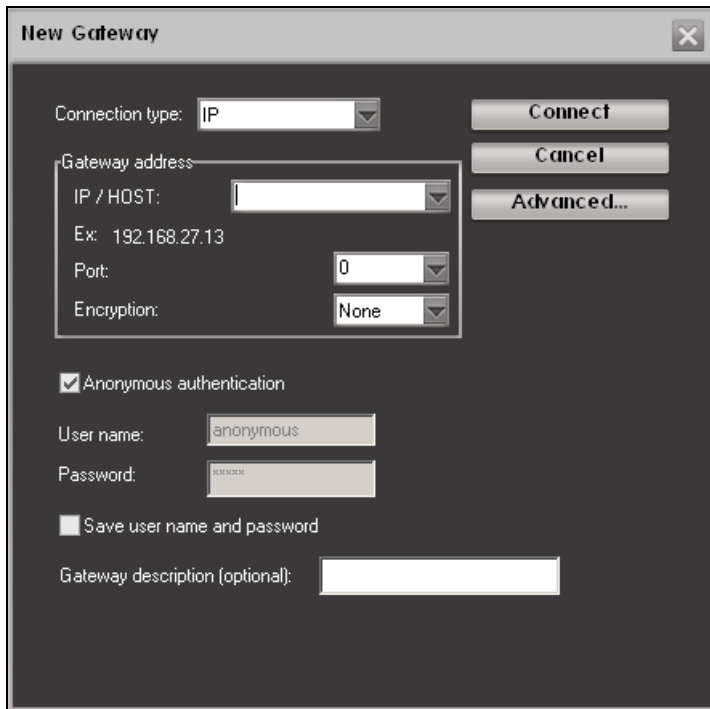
New Gateway

Connection type: IP

Connect

Cancel

Advanced...

Gateway address

IP / HOST:

Ex: 192.168.27.13

Port: 0

Encryption: None

Anonymous authentication

User name: anonymous

Password: *****

Save user name and password

Gateway description (optional):